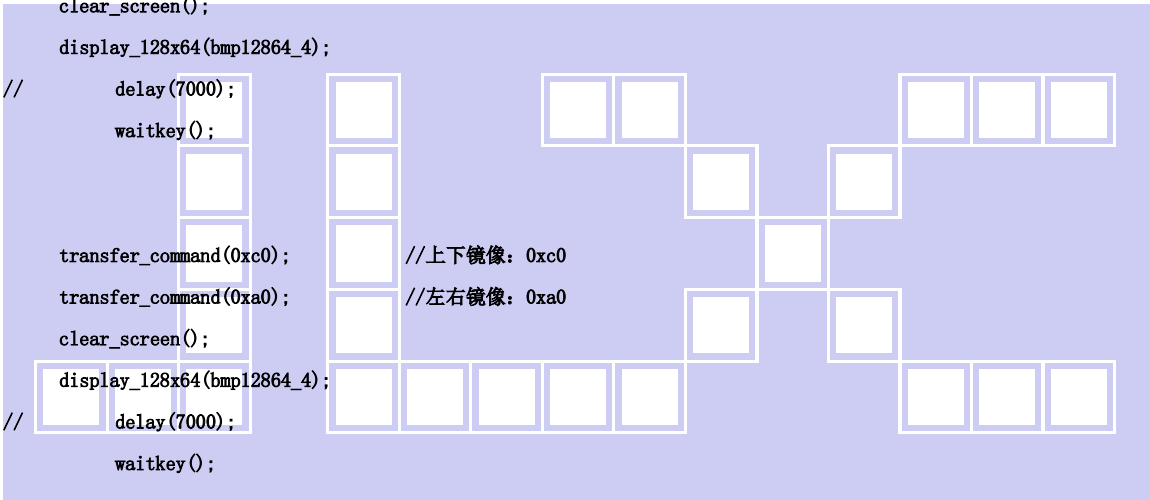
clear_screen();
display_128x64(bmp12864_4);
//        delay(7000);
          waitkey();

transfer_command(0xc0);        //上下镜像：0xc0
transfer_command(0xa0);        //左右镜像：0xa0
clear_screen();
display_128x64(bmp12864_4);
//        delay(7000);
          waitkey();